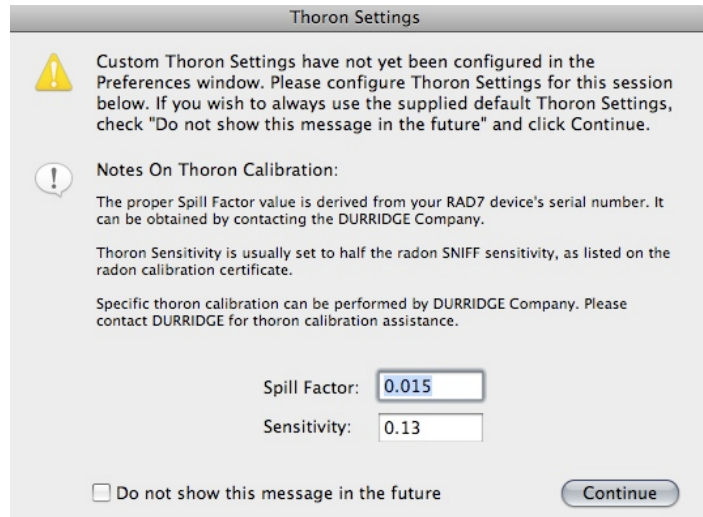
Thoron Settings

Custom Thoron Settings have not yet been configured in the Preferences window. Please configure Thoron Settings for this session below. If you wish to always use the supplied default Thoron Settings, check "Do not show this message in the future" and click Continue.

Notes On Thoron Calibration:

The proper Spill Factor value is derived from your RAD7 device's serial number. It can be obtained by contacting the DURRIDGE Company.

Thoron Sensitivity is usually set to half the radon SNIFF sensitivity, as listed on the radon calibration certificate.

Specific thoron calibration can be performed by DURRIDGE Company. Please contact DURRIDGE for thoron calibration assistance.

Spill Factor: 0.015

Sensitivity: 0.13

Do not show this message in the future

Continue